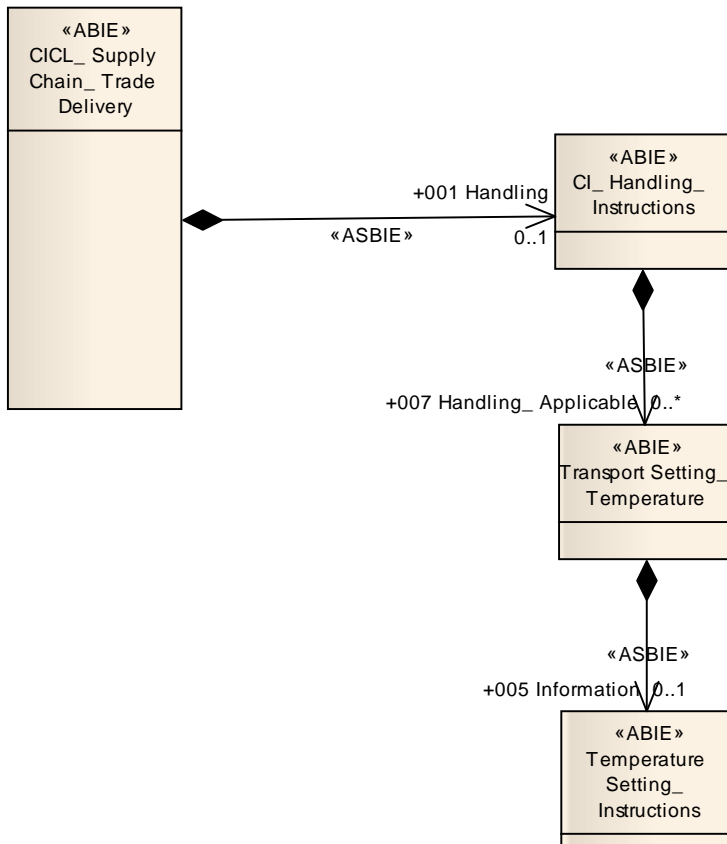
«ABIE»
CICL_ Supply Chain_ Trade Delivery

+001 Handling
«ASBIE»
0..1

«ABIE»
CI_ Handling_ Instructions

«ASBIE»
+007 Handling_ Applicable
0..*

«ABIE»
Transport Setting_ Temperature

«ASBIE»
+005 Information
0..1

«ABIE»
Temperature Setting_ Instructions